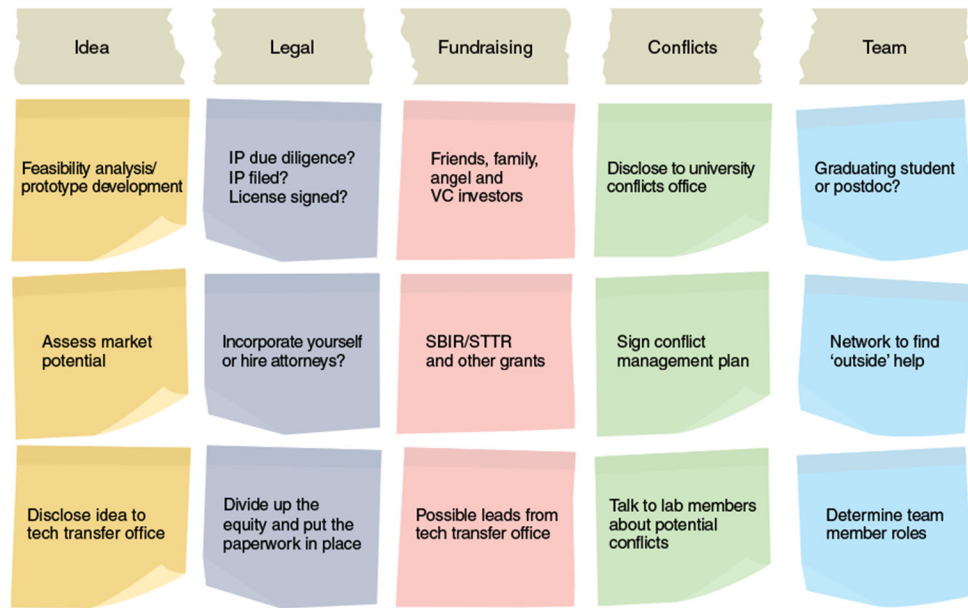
| Idea | Legal | Fundraising | Conflicts | Team |
|---|---|---|---|---|
| Feasibility analysis/ prototype development | IP due diligence? IP filed? License signed? | Friends, family, angel and VC investors | Disclose to university conflicts office | Graduating student or postdoc? |
| Assess market potential | Incorporate yourself or hire attorneys? | SBIR/STTR and other grants | Sign conflict management plan | Network to find ‘outside’ help |
| Disclose idea to tech transfer office | Divide up the equity and put the paperwork in place | Possible leads from tech transfer office | Talk to lab members about potential conflicts | Determine team member roles |